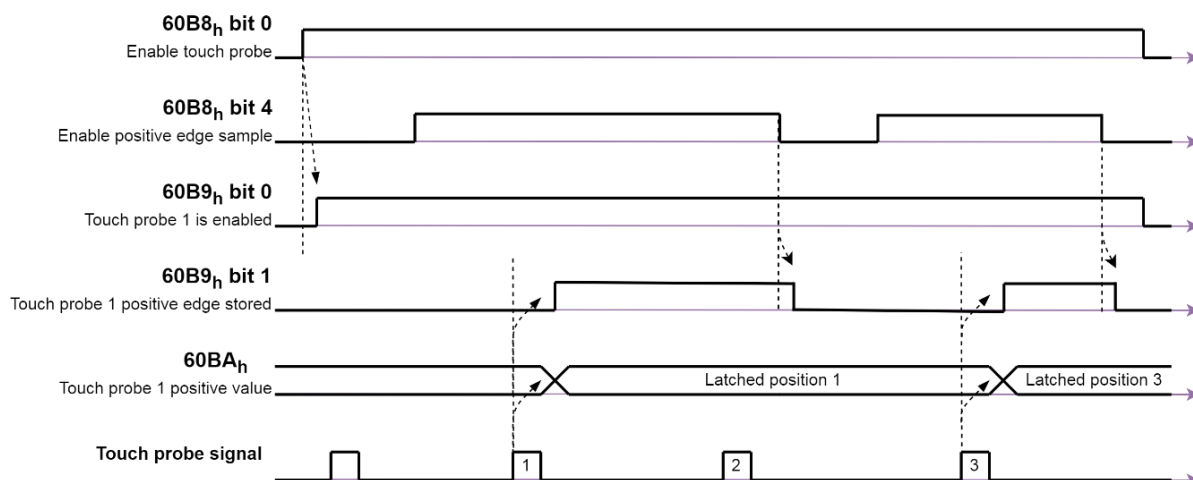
$60B8_h$ bit 0
Enable touch probe

$60B8_h$ bit 4
Enable positive edge sample

$60B9_h$ bit 0
Touch probe 1 is enabled

$60B9_h$ bit 1
Touch probe 1 positive edge stored

$60BA_h$
Touch probe 1 positive value

Latched position 1

Latched position 3

Touch probe signal

1

2

3